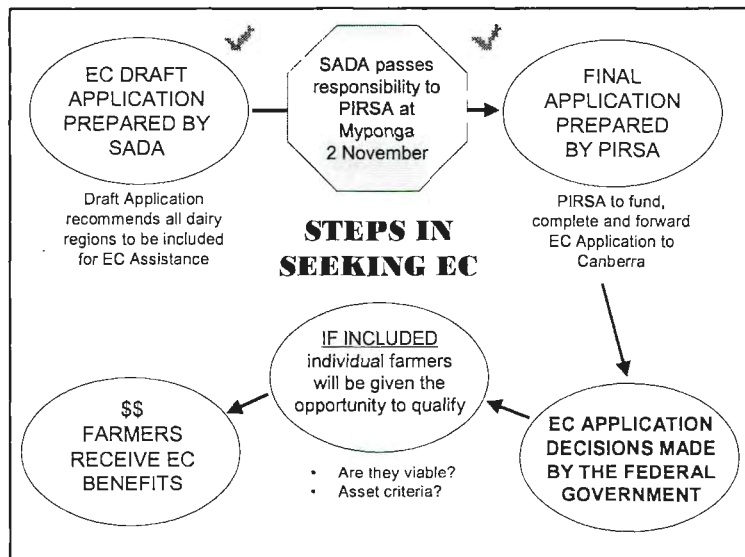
EC DRAFT APPLICATION PREPARED BY SADA

Draft Application recommends all dairy regions to be included for EC Assistance

SADA passes responsibility to PIRSA at Myponga 2 November

FINAL APPLICATION PREPARED BY PIRSA

PIRSA to fund, complete and forward EC Application to Canberra

STEPS IN SEEKING EC

EC APPLICATION DECISIONS MADE BY THE FEDERAL GOVERNMENT

IF INCLUDED individual farmers will be given the opportunity to qualify

- Are they viable?
- Asset criteria?

$$ FARMERS RECEIVE EC BENEFITS